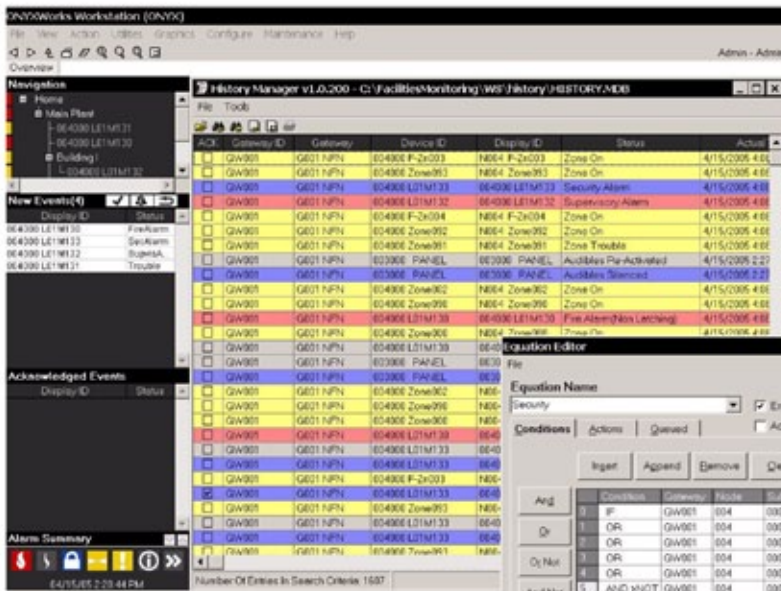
ONYXWorks Workstation (ONYX)

File View Action Utilities Graphics Configure Maintenance Help

Admin - Admin

Overview

Navigation

Home

Main Plant

064000 L01M131

064000 L01M130

Building I

064000 L01M132

New Events(4)

| Display ID | Status |
|---|---|
| 064300 L01M130 | FireAlarm |
| 064300 L01M133 | SecAlarm |
| 064300 L01M132 | SupervA.. |
| 064300 L01M131 | Trouble |

Acknowledged Events

| Display ID | Status |
|---|---|

Alarm Summary

04/15/05 2:28:44 PM

History Manager v1.0.200 - C:\FacilitiesMonitoring\WS\history\HISTORY.MDB

File Tools

| ACK | Gateway ID | Gateway | Device ID | Display ID | Status | Actual |
|---|---|---|---|---|---|---|
| | GW001 | G601 NFN | 604000 F-2x003 | N004 F-2x003 | Zone On | 4/15/2005 4:0 |
| | GW001 | G601 NFN | 604000 Zone093 | N004 Zone093 | Zone On | 4/15/2005 4:0 |
| | GW001 | G601 NFN | 604000 L01M133 | 064000 L01M133 | Security Alarm | 4/15/2005 4:0 |
| | GW001 | G601 NFN | 604000 L01M132 | 064000 L01M132 | Supervisory Alarm | 4/15/2005 4:0 |
| | GW001 | G601 NFN | 604000 F-2x004 | N004 F-2x004 | Zone On | 4/15/2005 4:0 |
| | GW001 | G601 NFN | 604000 Zone092 | N004 Zone092 | Zone On | 4/15/2005 4:0 |
| | GW001 | G601 NFN | 604000 Zone091 | N004 Zone091 | Zone Trouble | 4/15/2005 4:0 |
| | GW001 | G601 NFN | 603000 PANEL | 063000 PANEL | Audibles Re-Activated | 4/15/2005 2:2 |
| | GW001 | G601 NFN | 603000 PANEL | 063000 PANEL | Audibles Silenced | 4/15/2005 2:2 |
| | GW001 | G601 NFN | 604000 Zone002 | N004 Zone002 | Zone On | 4/15/2005 4:0 |
| | GW001 | G601 NFN | 604000 Zone096 | N004 Zone096 | Zone On | 4/15/2005 4:0 |
| | GW001 | G601 NFN | 604000 L01M130 | 064000 L01M130 | Fire Alarm(Non Latching) | 4/15/2005 4:0 |
| | GW001 | G601 NFN | 604000 Zone000 | N004 Zone000 | Zone On | 4/15/2005 4:0 |
| | GW001 | G601 NFN | 604000 L01M139 | 0640 | | |
| | GW001 | G601 NFN | 603000 PANEL | 0630 | | |
| | GW001 | G601 NFN | 603000 PANEL | 0630 | | |
| | GW001 | G601 NFN | 604000 Zone002 | N00 | | |
| | GW001 | G601 NFN | 604000 Zone096 | N00 | | |
| | GW001 | G601 NFN | 604000 Zone000 | N00 | | |
| | GW001 | G601 NFN | 604000 L01M130 | 0640 | | |
| | GW001 | G601 NFN | 604000 L01M133 | 0640 | | |
| | GW001 | G601 NFN | 604000 L01M133 | 0640 | | |
| | GW001 | G601 NFN | 604000 F-2x003 | N00 | | |
| ✓ | GW001 | G601 NFN | 604000 L01M133 | 0640 | | |
| | GW001 | G601 NFN | 604000 Zone093 | N00 | | |
| | GW001 | G601 NFN | 604000 L01M133 | 0640 | | |
| | GW001 | G601 NFN | 604000 L01M133 | 0640 | | |
| | GW001 | G601 NFN | 604000 Zone091 | N00 | | |

Number Of Entries In Search Criteria: 1687

Equation Editor

File

Equation Name

Security

En

Ac

Conditions Actions Queued

Insert Append Remove De

And

Or

Or Not

| | Condition | Gateway | Node |
|---|---|---|---|
| 0 | IF | GW001 | 004 |
| 1 | OR | GW001 | 004 |
| 2 | OR | GW001 | 004 |
| 3 | OR | GW001 | 004 |
| 4 | OR | GW001 | 004 |
| 5 | AND NOT | GW001 | 004 |